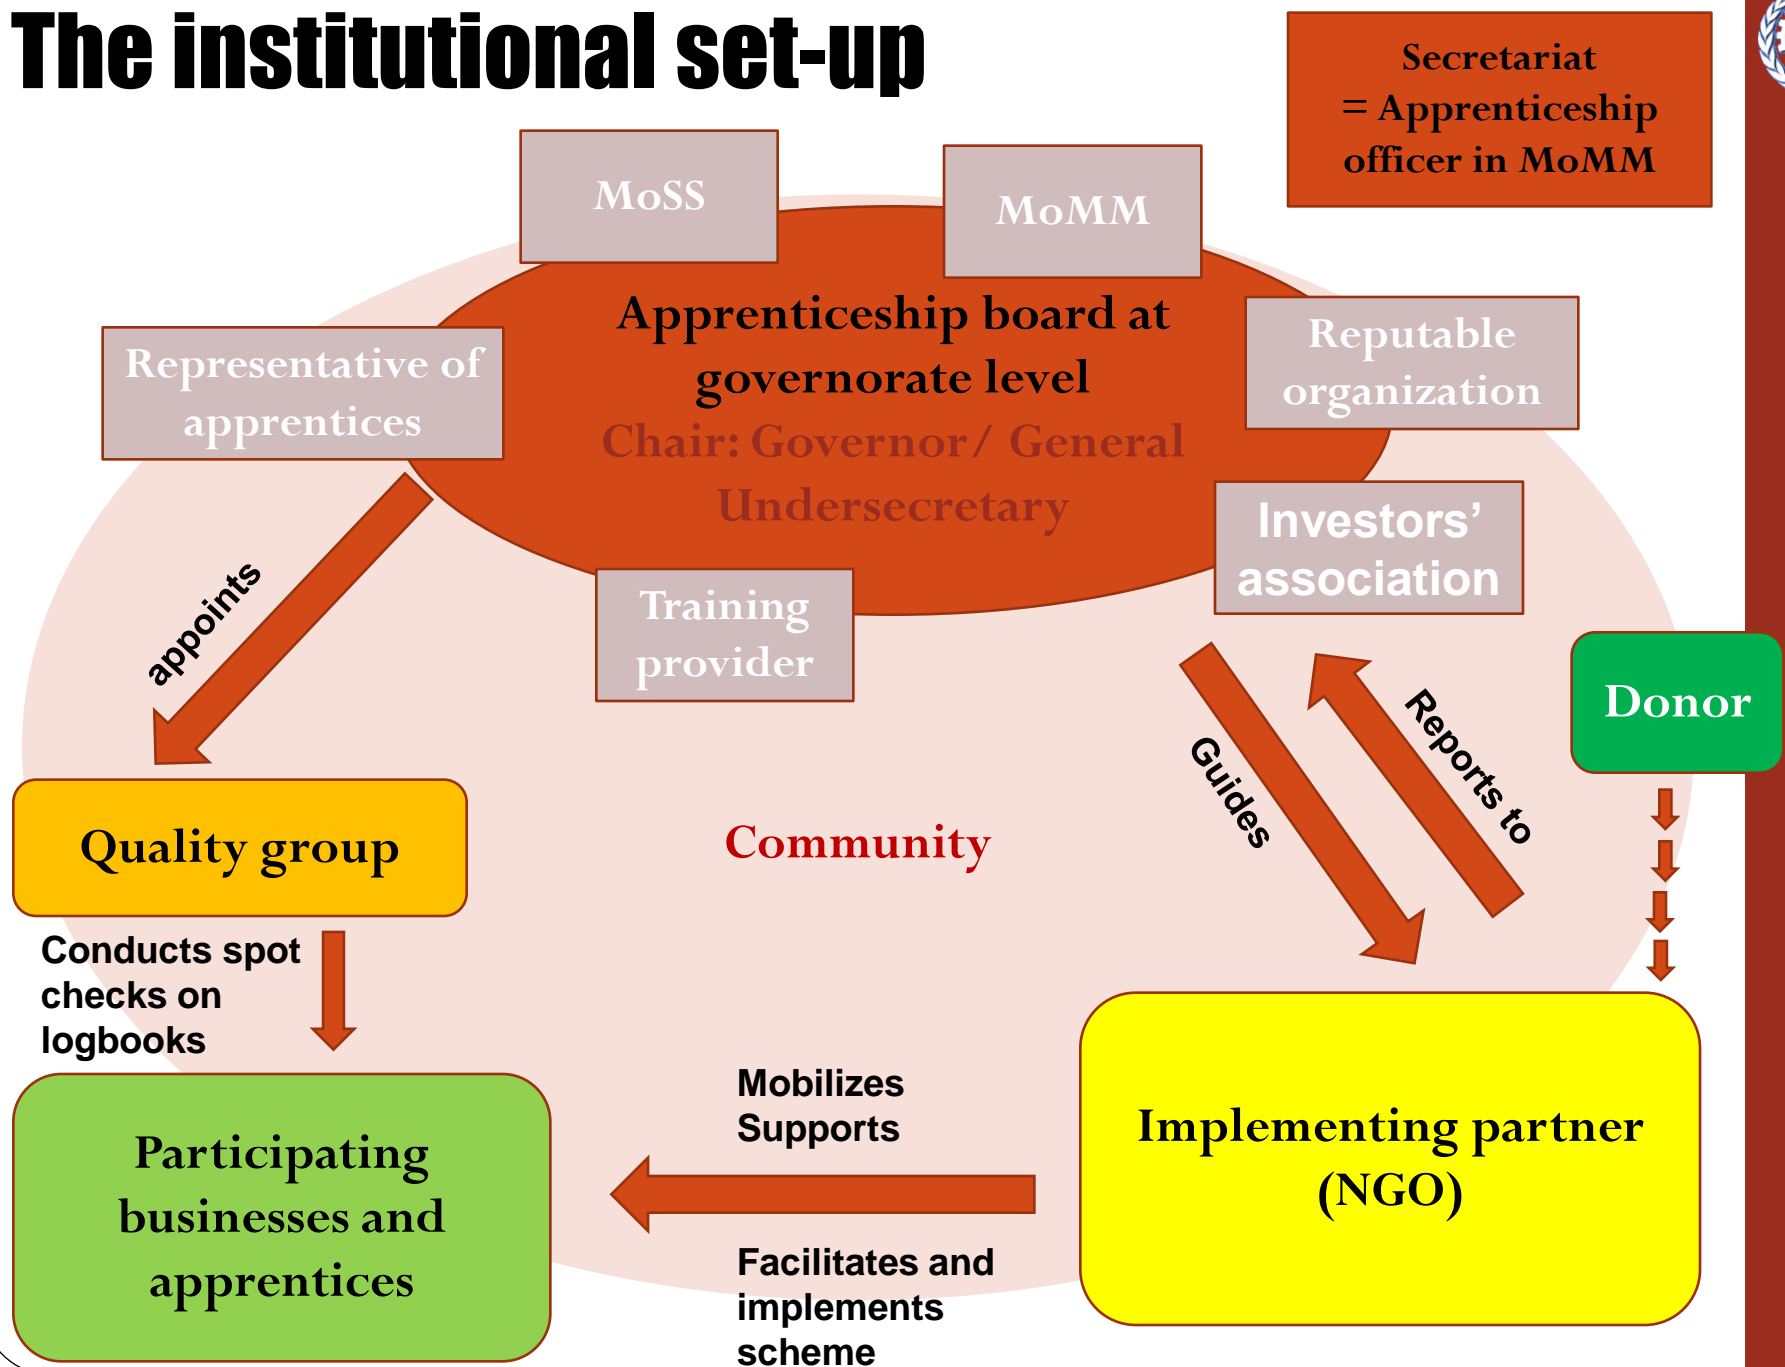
The institutional set-up

Secretariat = Apprenticeship officer in MoMM

MoSS

MoMM

Apprenticeship board at governorate level

Chair: Governor / General Undersecretary

Representative of apprentices

Reputable organization

Investors' association

Training provider

appoints

Guides

Reports to

Donor

Quality group

Community

Conducts spot checks on logbooks

Participating businesses and apprentices

Mobilizes Supports

Facilitates and implements scheme

Implementing partner (NGO)